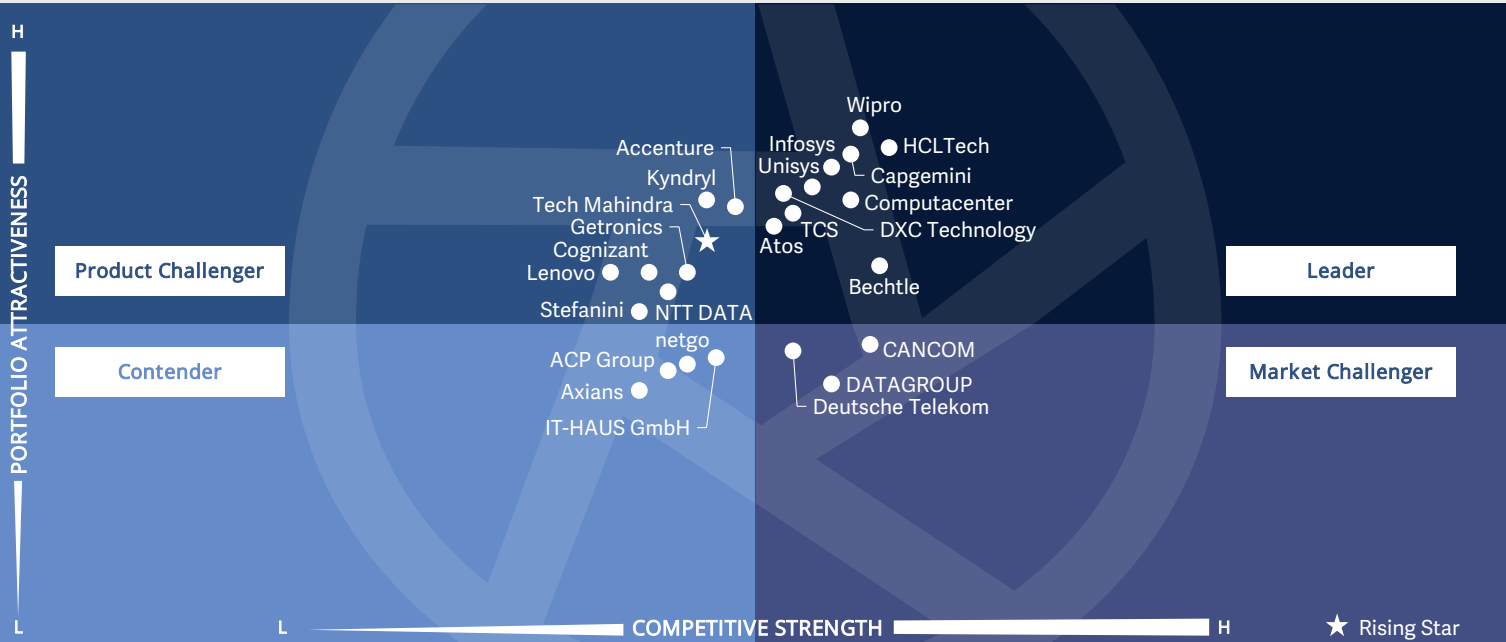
H

PORTFOLIO ATTRACTIVENESS

L

Product Challenger

Leader

Contender

Market Challenger

Wipro

Infosys

HCLTech

Accenture

Unisys

Capgemini

Kyndryl

Computacenter

Tech Mahindra

TCS

DXC Technology

Getronics

Atos

Cognizant

Lenovo

Bechtle

Stefanini

NTT DATA

netgo

CANCOM

ACP Group

DATAGROUP

Axians

Deutsche Telekom

IT-HAUS GmbH

L

COMPETITIVE STRENGTH

H

★ Rising Star